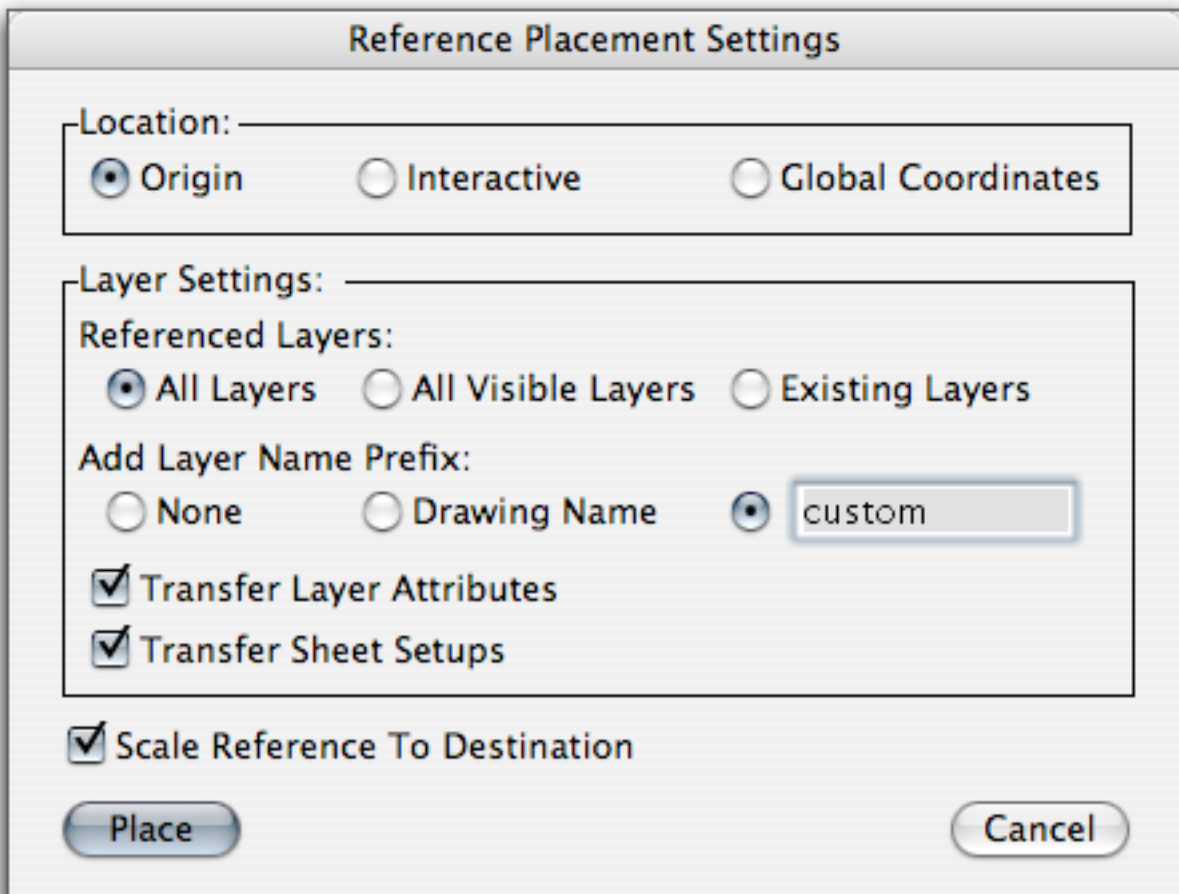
Reference Placement Settings

Location:
Origin
Interactive
Global Coordinates

Layer Settings:
Referenced Layers:
All Layers
All Visible Layers
Existing Layers

Add Layer Name Prefix:
None
Drawing Name
custom

Transfer Layer Attributes
Transfer Sheet Setups

Scale Reference To Destination

Place
Cancel